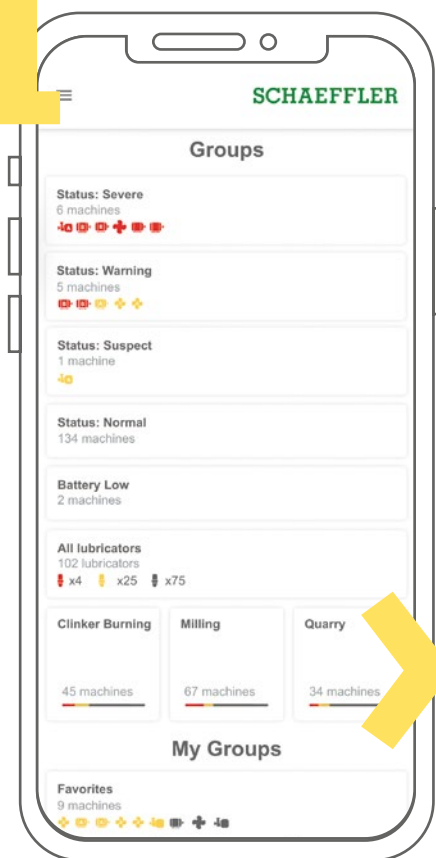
SCHAEFFLER

Groups

Status: Severe
6 machines

Status: Warning
5 machines

Status: Suspect
1 machine

Status: Normal
134 machines

Battery Low
2 machines

All lubricators
102 lubricators
x4 x25 x75

Clinker Burning
45 machines

Milling
67 machines

Quarry
34 machines

My Groups

Favorites
9 machines